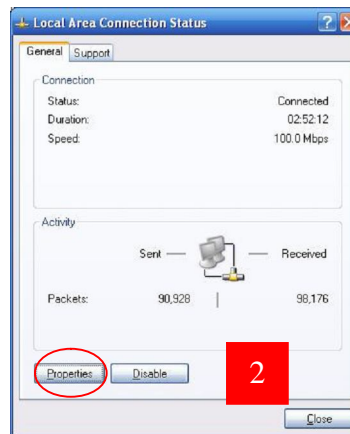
Local Area Connection Status

?

General Support

Connection

Status: Connected
Duration: 02:52:12
Speed: 100.0 Mbps

Activity

Sent — — Received

Packets: 90,928 | 98,176

Properties Disable

2

Close